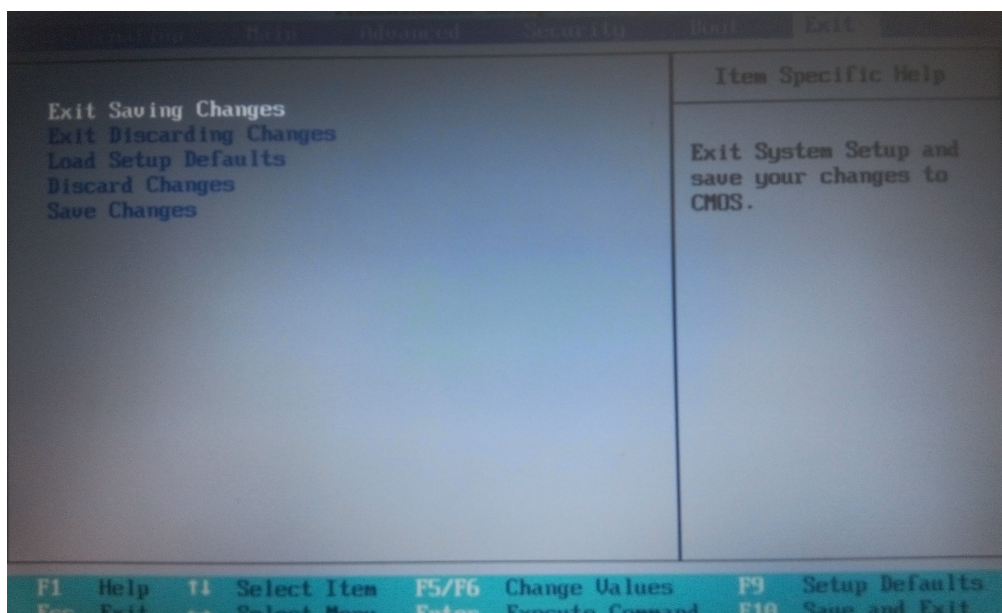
Information Main Advanced Security Boot Exit

Item Specific Help

Exit Saving Changes
Exit Discarding Changes
Load Setup Defaults
Discard Changes
Save Changes

Exit System Setup and save your changes to CMOS.

F1 Help ↑↓ Select Item F5/F6 Change Values F9 Setup Defaults
Esc Exit ↔ Select Menu Enter Execute Command F10 Save and Exit